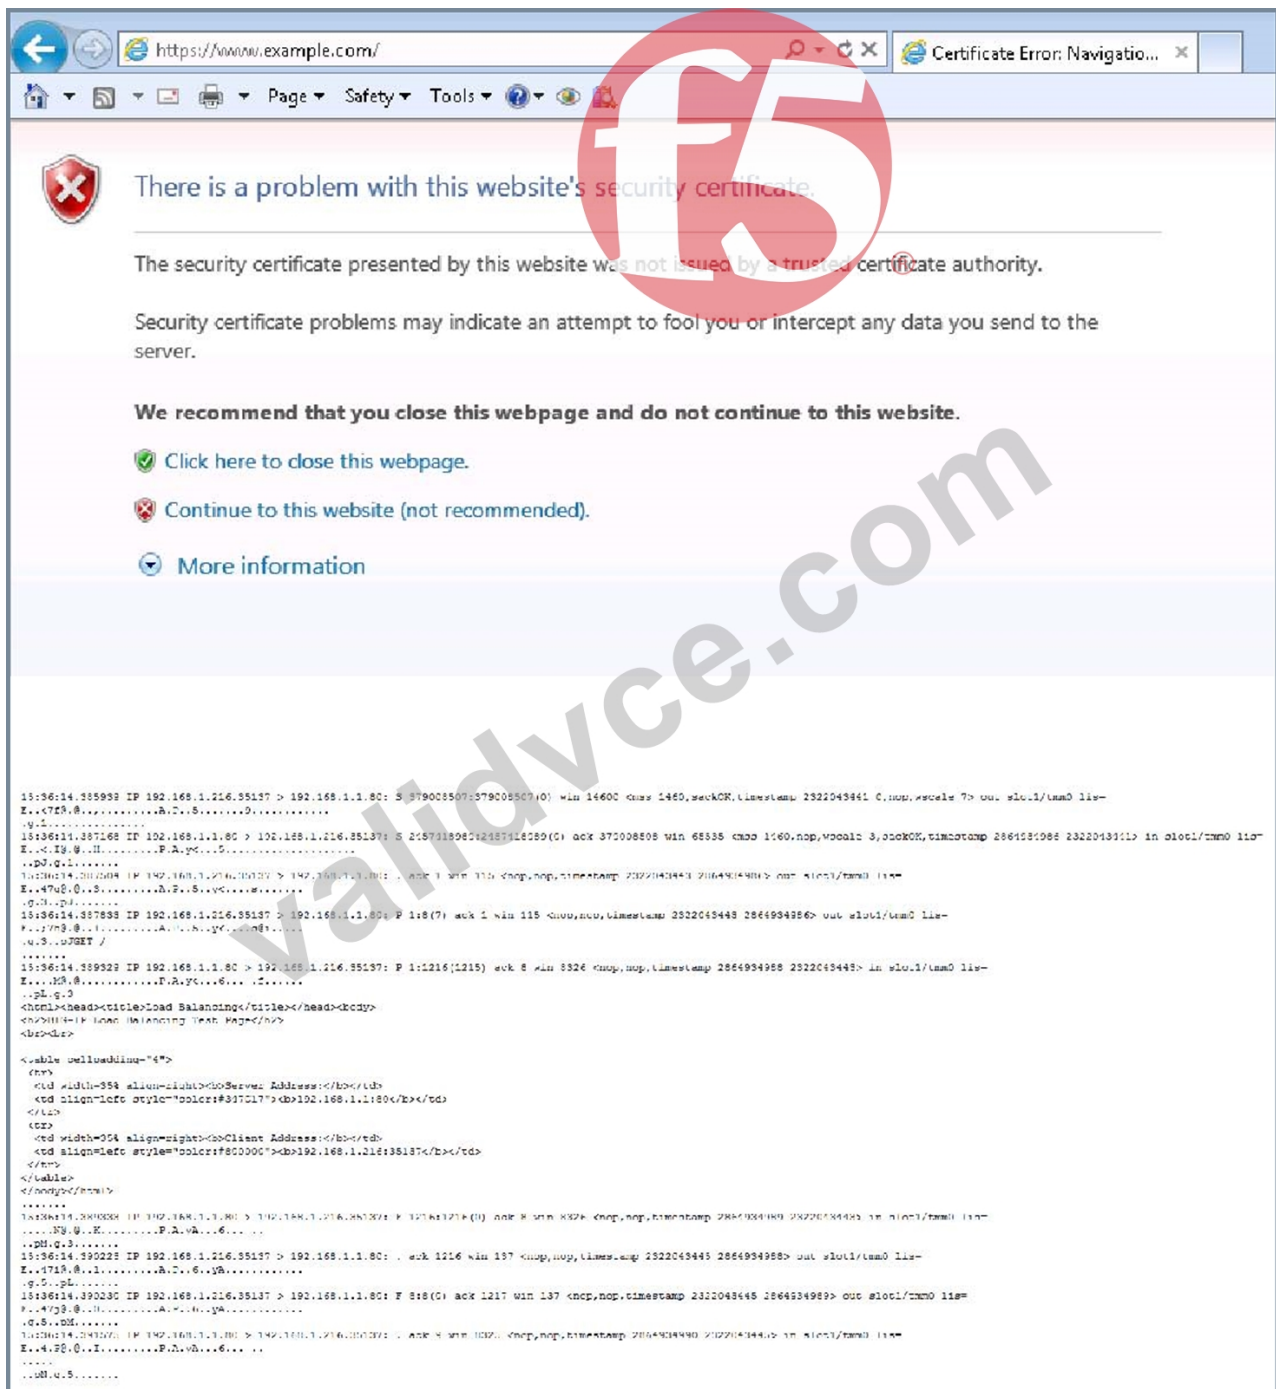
https://www.example.com/
Certificate Error: Navigatio...
Page ▾ Safety ▾ Tools ▾

There is a problem with this website's security certificate.

The security certificate presented by this website was not issued by a trusted certificate authority.

Security certificate problems may indicate an attempt to fool you or intercept any data you send to the server.

We recommend that you close this webpage and do not continue to this website.

Click here to close this webpage.

Continue to this website (not recommended).

More information

validvce.com

15:36:14.385993 IP 192.168.1.216.55137 > 192.168.1.1.80: S 379008507:379008507(0) win 14600 <mss 1460,sackOK,timestamp 2322043441 0,nop,wscale 7> out slot1/tmm0 lis=
E..<7f9.@.,.........A.?..5........9...........
.g.1..............
15:36:14.387168 IP 192.168.1.1.80 > 192.168.1.216.55137: S 2157318965:2157318965(0) ack 379008508 win 65535 <mss 1460,nop,wscale 3,sackOK,timestamp 2864934956 2322043441> in slot1/tmm0 lis=
E..<.I9.@..H.........P.A.y<...5......................
..pJ.g.1........
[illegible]
E..47q8.@..3.........A.P..5..y<.....8........
.g.3..pJ.........
15:36:14.387833 IP 192.168.1.216.55137 > 192.168.1.1.80: P 1:8(7) ack 1 win 115 <nop,nop,timestamp 2322043443 2864934956> out slot1/tmm0 lis=
E..;7r9.@..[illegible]
.g.3..pJGET /
.......
15:36:14.389329 IP 192.168.1.1.80 > 192.168.1.216.55137: P 1:1216(1215) ack 8 win 8326 <nop,nop,timestamp 2864934958 2322043443> in slot1/tmm0 lis=
E....K9.@...........P.A.y<...6...:.......
..pL.g.3
<html><head><title>Load Balancing</title></head><body>
<h2>BIG-IP Load Balancing Test Page</h2>
<br><br>

<table cellpadding="4">
<tr>
<td width=35% align=right><b>Server Address:</b></td>
<td align=left style="color:#337317"><b>192.168.1.1:80</b></td>
</tr>
<tr>
<td width=35% align=right><b>Client Address:</b></td>
<td align=left style="color:#800000"><b>192.168.1.216:55137</b></td>
</tr>
</table>
</body></html>
.......
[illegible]
.....K9.@..K.........P.A.y<...6......
..pM.g.3........
15:36:14.390225 IP 192.168.1.216.55137 > 192.168.1.1.80: . ack 1216 win 137 <nop,nop,timestamp 2322043445 2864934958> out slot1/tmm0 lis=
E..4719.@..1.........A.P..6..yA............
.g.5..pL........
15:36:14.390230 IP 192.168.1.216.55137 > 192.168.1.1.80: F 8:8(0) ack 1217 win 137 <nop,nop,timestamp 2322043445 2864934958> out slot1/tmm0 lis=
E..47y8.@..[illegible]
.g.5..pM.......
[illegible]
E..4.S8.@..I.........P.A.vA....6... ..
.....
..pN.g.5.......